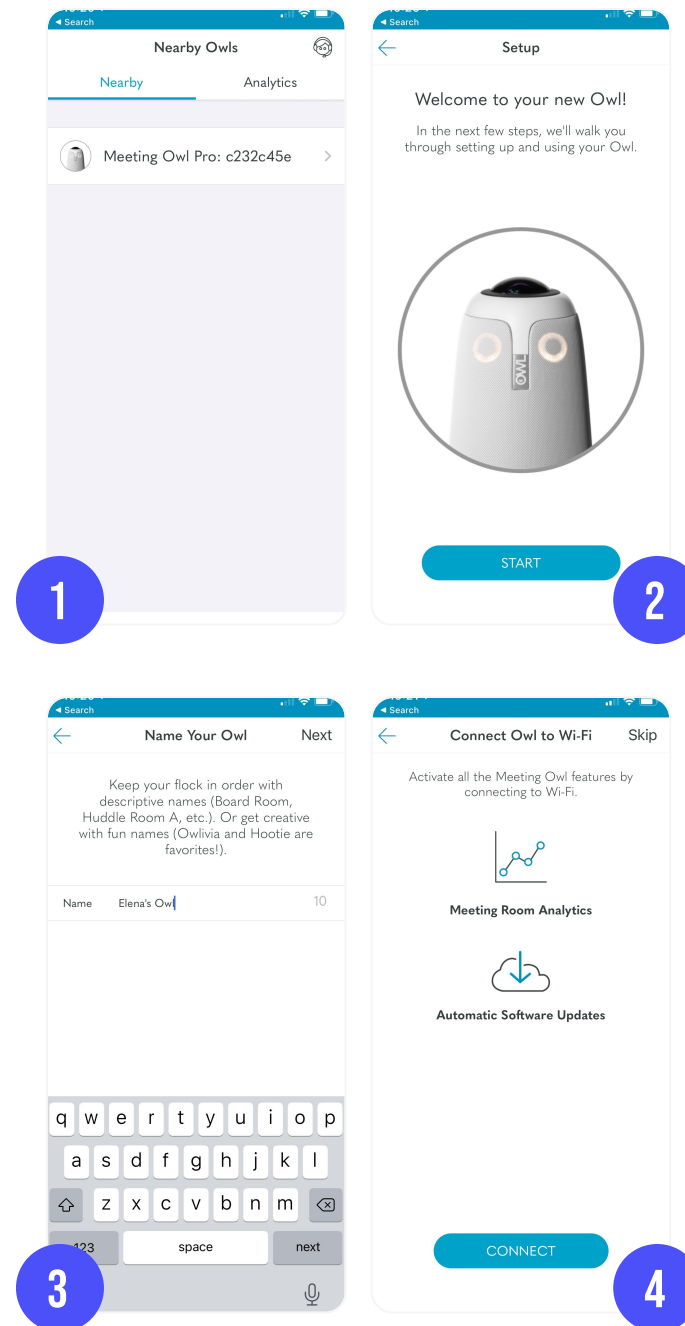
◂ Search

Nearby Owls

Nearby

Analytics

Meeting Owl Pro: c232c45e

1

◂ Search

Setup

Welcome to your new Owl!

In the next few steps, we'll walk you through setting up and using your Owl.

OWL

START

2

◂ Search

Name Your Owl

Next

Keep your flock in order with descriptive names (Board Room, Huddle Room A, etc.). Or get creative with fun names (Owlivia and Hootie are favorites!).

Name Elena's Owl 10

q w e r t y u i o p
a s d f g h j k l
z x c v b n m
123 space next

3

◂ Search

Connect Owl to Wi-Fi

Skip

Activate all the Meeting Owl features by connecting to Wi-Fi.

Meeting Room Analytics

Automatic Software Updates

CONNECT

4